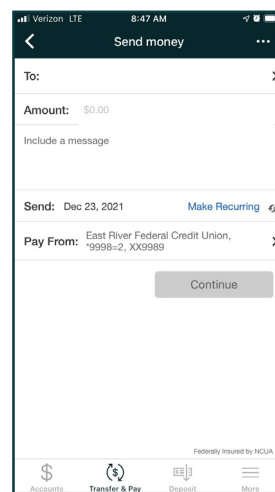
Verizon LTE 8:47 AM

Send money

To:

Amount: $0.00

Include a message

Send: Dec 23, 2021 Make Recurring

Pay From: East River Federal Credit Union, *9998=2, XX9989

Continue

Federally Insured by NCUA

Accounts Transfer & Pay Deposit More